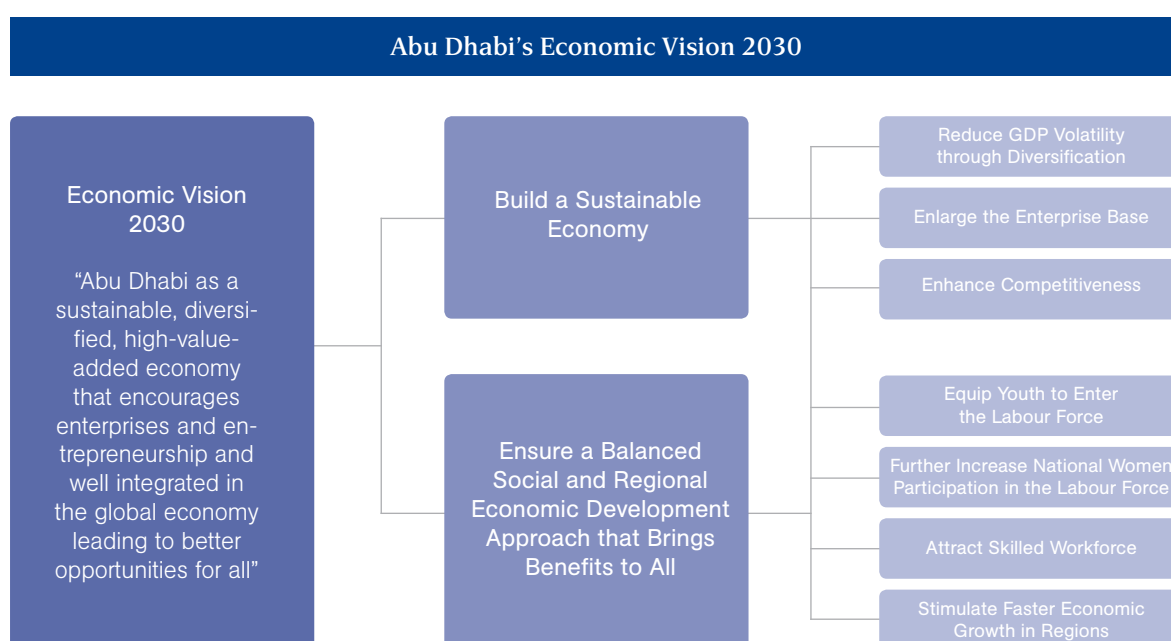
Abu Dhabi's Economic Vision 2030

Economic Vision 2030

"Abu Dhabi as a sustainable, diversified, high-value-added economy that encourages enterprises and entrepreneurship and well integrated in the global economy leading to better opportunities for all"

Build a Sustainable Economy

Ensure a Balanced Social and Regional Economic Development Approach that Brings Benefits to All

Reduce GDP Volatility through Diversification

Enlarge the Enterprise Base

Enhance Competitiveness

Equip Youth to Enter the Labour Force

Further Increase National Women Participation in the Labour Force

Attract Skilled Workforce

Stimulate Faster Economic Growth in Regions